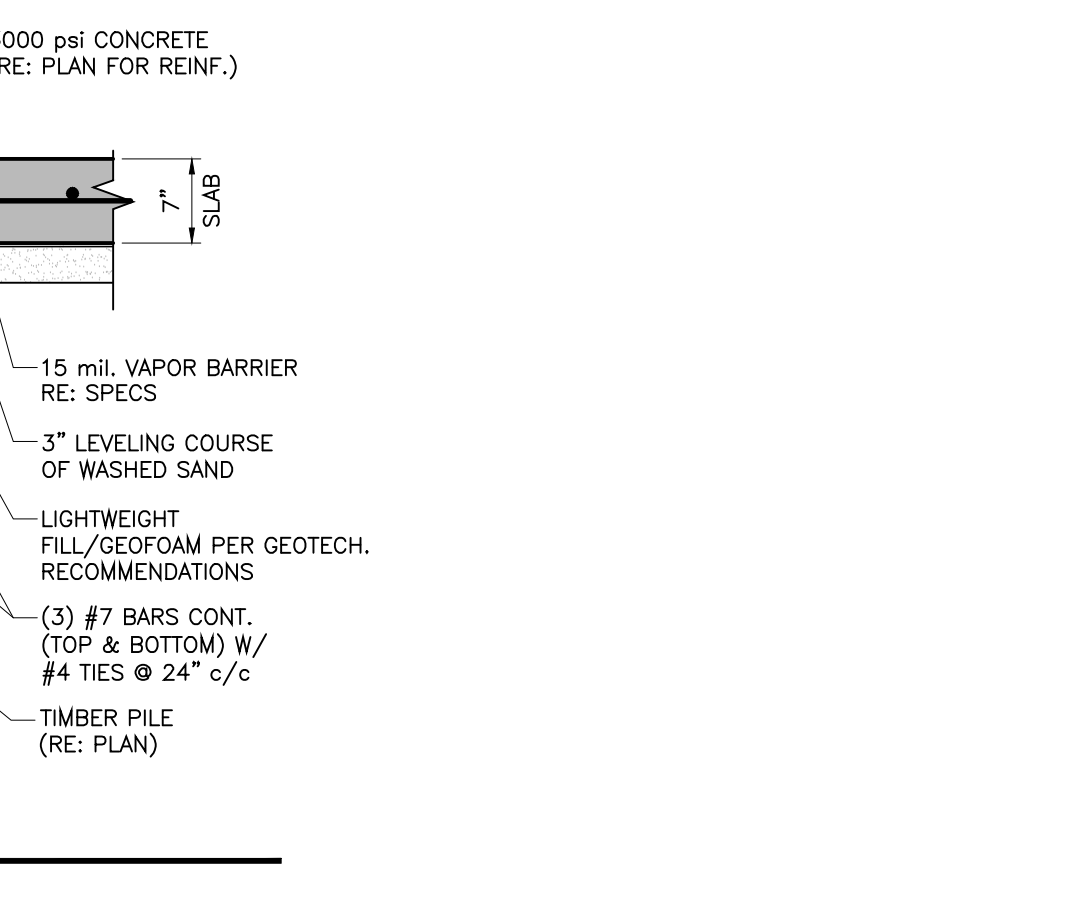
000 psi CONCRETE
RE: PLAN FOR REINF.)

7"
SLAB

15 mil. VAPOR BARRIER
RE: SPECS

3" LEVELING COURSE
OF WASHED SAND

LIGHTWEIGHT
FILL/GEOFOAM PER GEOTECH.
RECOMMENDATIONS

(3) #7 BARS CONT.
(TOP & BOTTOM) W/
#4 TIES @ 24" c/c

TIMBER PILE
(RE: PLAN)